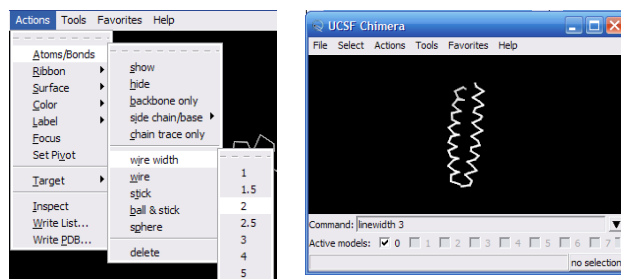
Actions Tools Favorites Help

Atoms/Bonds
Ribbon
Surface
Color
Label
Focus
Set Pivot
Target
Inspect
Write List...
Write PDB...

show
hide
backbone only
side chain/base
chain trace only
wire width
wire
stick
ball & stick
sphere
delete

1
1.5
2
2.5
3
4
5

UCSF Chimera
File Select Actions Tools Favorites Help
Command: linewidth 3
Active models: ☑ 0 ☐ 1 ☐ 2 ☐ 3 ☐ 4 ☐ 5 ☐ 6 ☐ 7
no selection